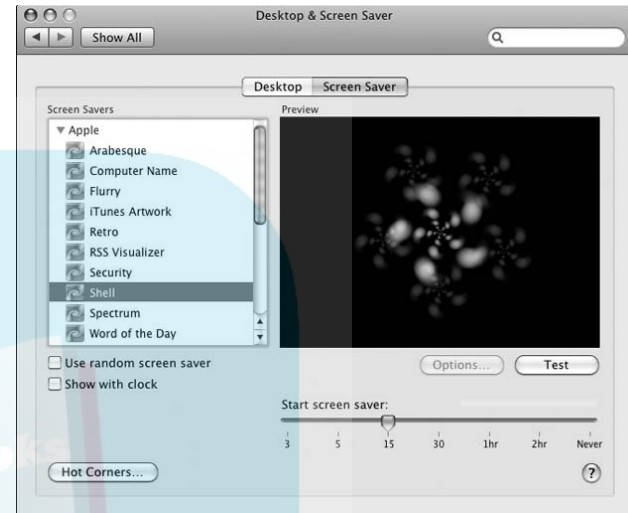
Desktop & Screen Saver

Show All

Desktop Screen Saver

Screen Savers

Preview

▼ Apple
Arabesque
Computer Name
Flurry
iTunes Artwork
Retro
RSS Visualizer
Security
Shell
Spectrum
Word of the Day

Use random screen saver
Show with clock

Options...
Test

Start screen saver:

3 5 15 30 1hr 2hr Never

Hot Corners...

?